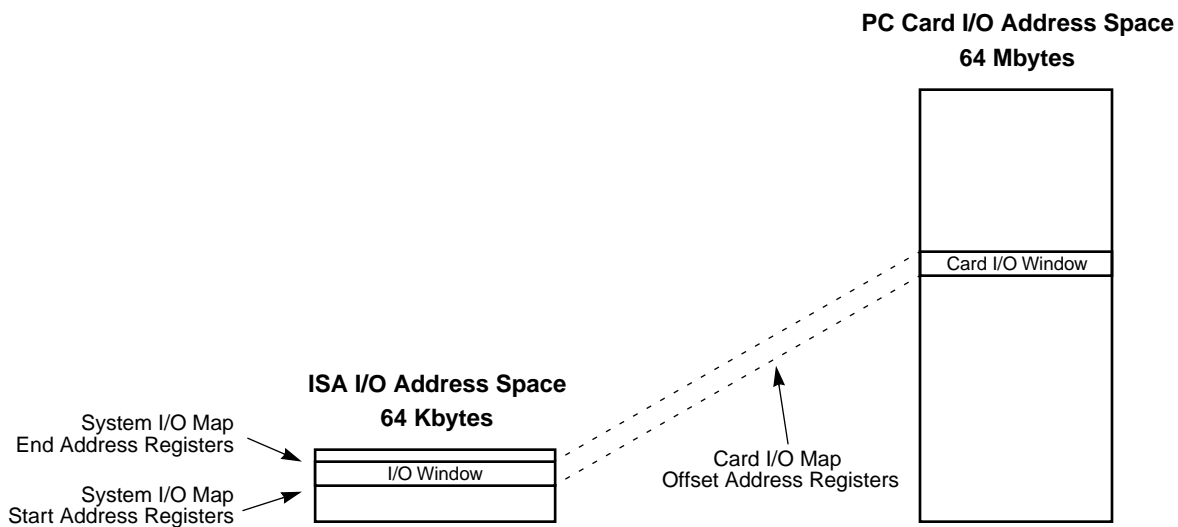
PC Card I/O Address Space
64 Mbytes

Card I/O Window

ISA I/O Address Space
64 Kbytes

System I/O Map
End Address Registers

I/O Window

System I/O Map
Start Address Registers

Card I/O Map
Offset Address Registers